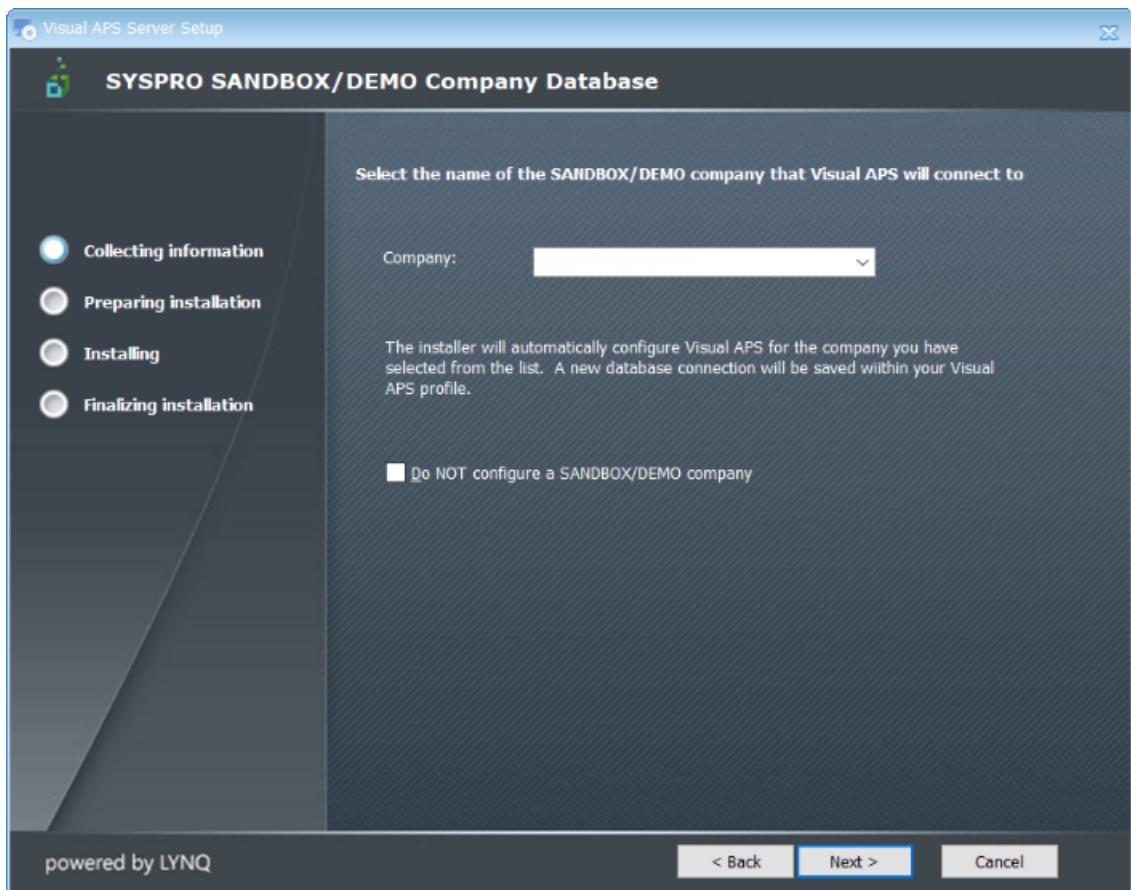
Visual APS Server Setup

SYSPRO SANDBOX/DEMO Company Database

Collecting information
Preparing installation
Installing
Finalizing installation

Select the name of the SANDBOX/DEMO company that Visual APS will connect to

Company:

The installer will automatically configure Visual APS for the company you have selected from the list. A new database connection will be saved wiithin your Visual APS profile.

Do NOT configure a SANDBOX/DEMO company

powered by LYNQ

< Back
Next >
Cancel